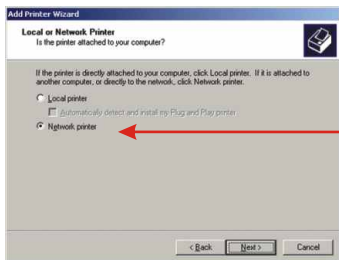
Add Printer Wizard

Local or Network Printer
Is the printer attached to your computer?

If the printer is directly attached to your computer, click Local printer. If it is attached to another computer, or directly to the network, click Network printer.

Local printer

Automatically detect and install my Plug and Play printer

Network printer

< Back Next > Cancel